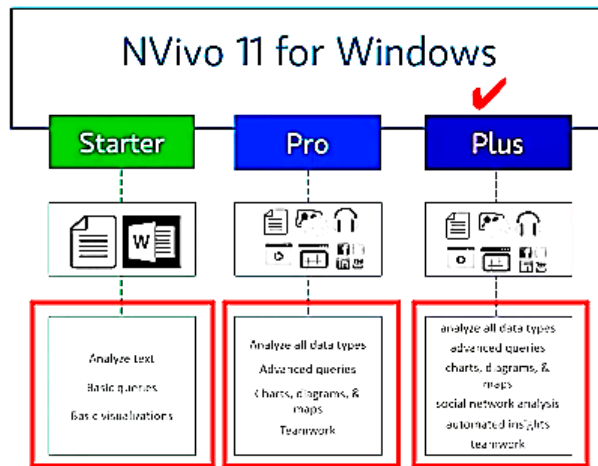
NVivo 11 for Windows

Starter

Pro

Plus

Analyze text

Basic queries

Basic visualizations

Analyze all data types

Advanced queries

Charts, diagrams, & maps

Teamwork

analyze all data types

advanced queries

charts, diagrams, & maps

social network analysis

automated insights

teamwork